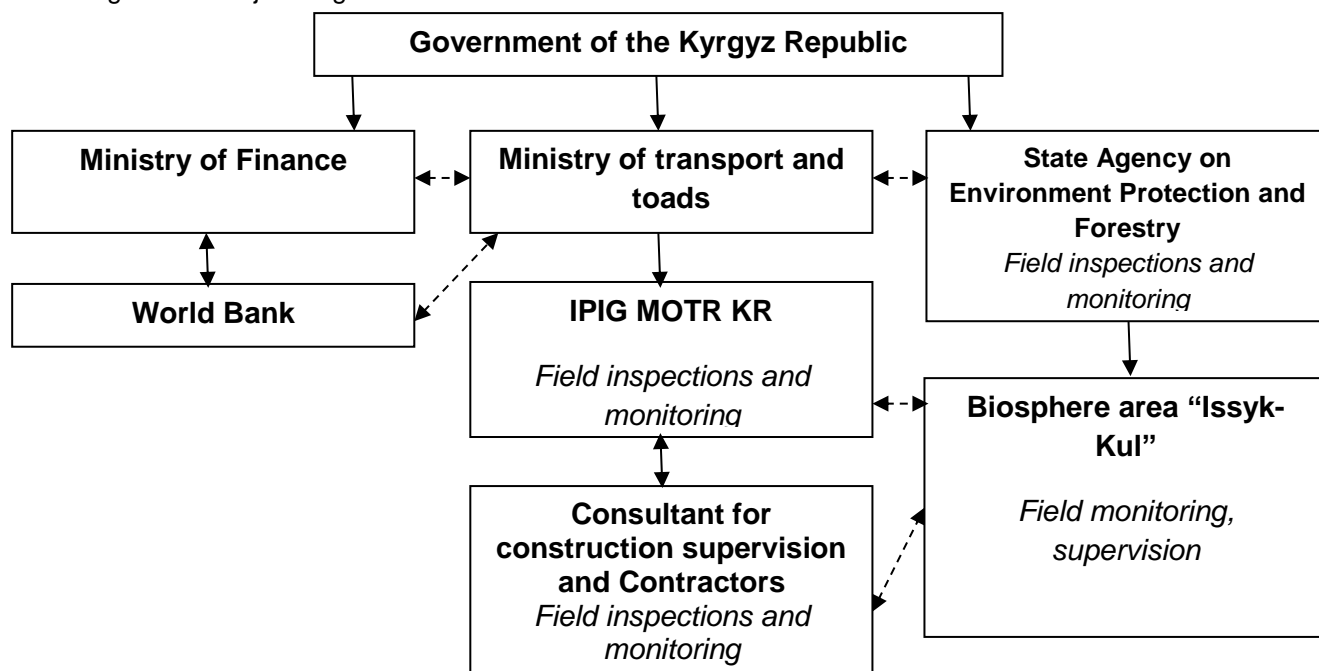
Government of the Kyrgyz Republic

Ministry of Finance

Ministry of transport and toads

State Agency on Environment Protection and Forestry
Field inspections and monitoring

World Bank

IPIG MOTR KR

Field inspections and monitoring

Biosphere area "Issyk-Kul"

Field monitoring, supervision

Consultant for construction supervision and Contractors
Field inspections and monitoring